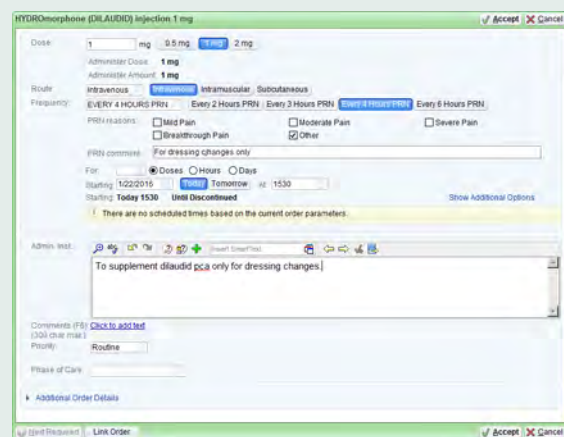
HYDROmorphone (DILAUDID) injection 1 mg

Accept Cancel

Dose: 1 mg 0.5 mg 1 mg 2 mg

Administer Dose: 1 mg

Administer Amount: 1 mg

Route: Intravenous Intravenous Intramuscular Subcutaneous

Frequency: EVERY 4 HOURS PRN Every 2 Hours PRN Every 3 Hours PRN Every 4 Hours PRN Every 6 Hours PRN

PRN reasons: Mild Pain Moderate Pain Severe Pain Breakthrough Pain Other

PRN comment: For dressing changes only

For: Doses Hours Days

Starting: 1/22/2015 Today Tomorrow At: 1530

Starting: Today 1530 Until Discontinued

Show Additional Options

There are no scheduled times based on the current order parameters.

Admin. Inst.: Insert SmartText

To supplement dilaudid pca only for dressing changes.

Comments (F6): Click to add text (300 char max)

Priority: Routine

Phase of Care:

Additional Order Details

Next Required Link Order

Accept Cancel